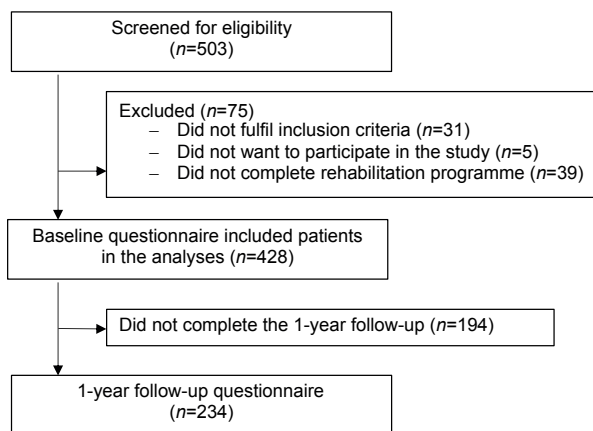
Screened for eligibility
($n$=503)

Excluded ($n$=75)
– Did not fulfil inclusion criteria ($n$=31)
– Did not want to participate in the study ($n$=5)
– Did not complete rehabilitation programme ($n$=39)

Baseline questionnaire included patients in the analyses ($n$=428)

Did not complete the 1-year follow-up ($n$=194)

1-year follow-up questionnaire
($n$=234)